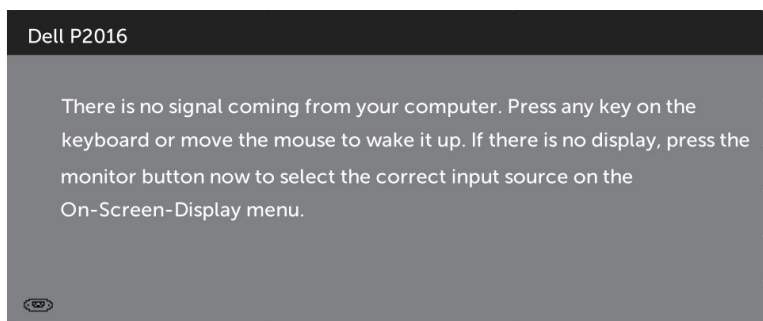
Dell P2016

There is no signal coming from your computer. Press any key on the keyboard or move the mouse to wake it up. If there is no display, press the monitor button now to select the correct input source on the On-Screen-Display menu.